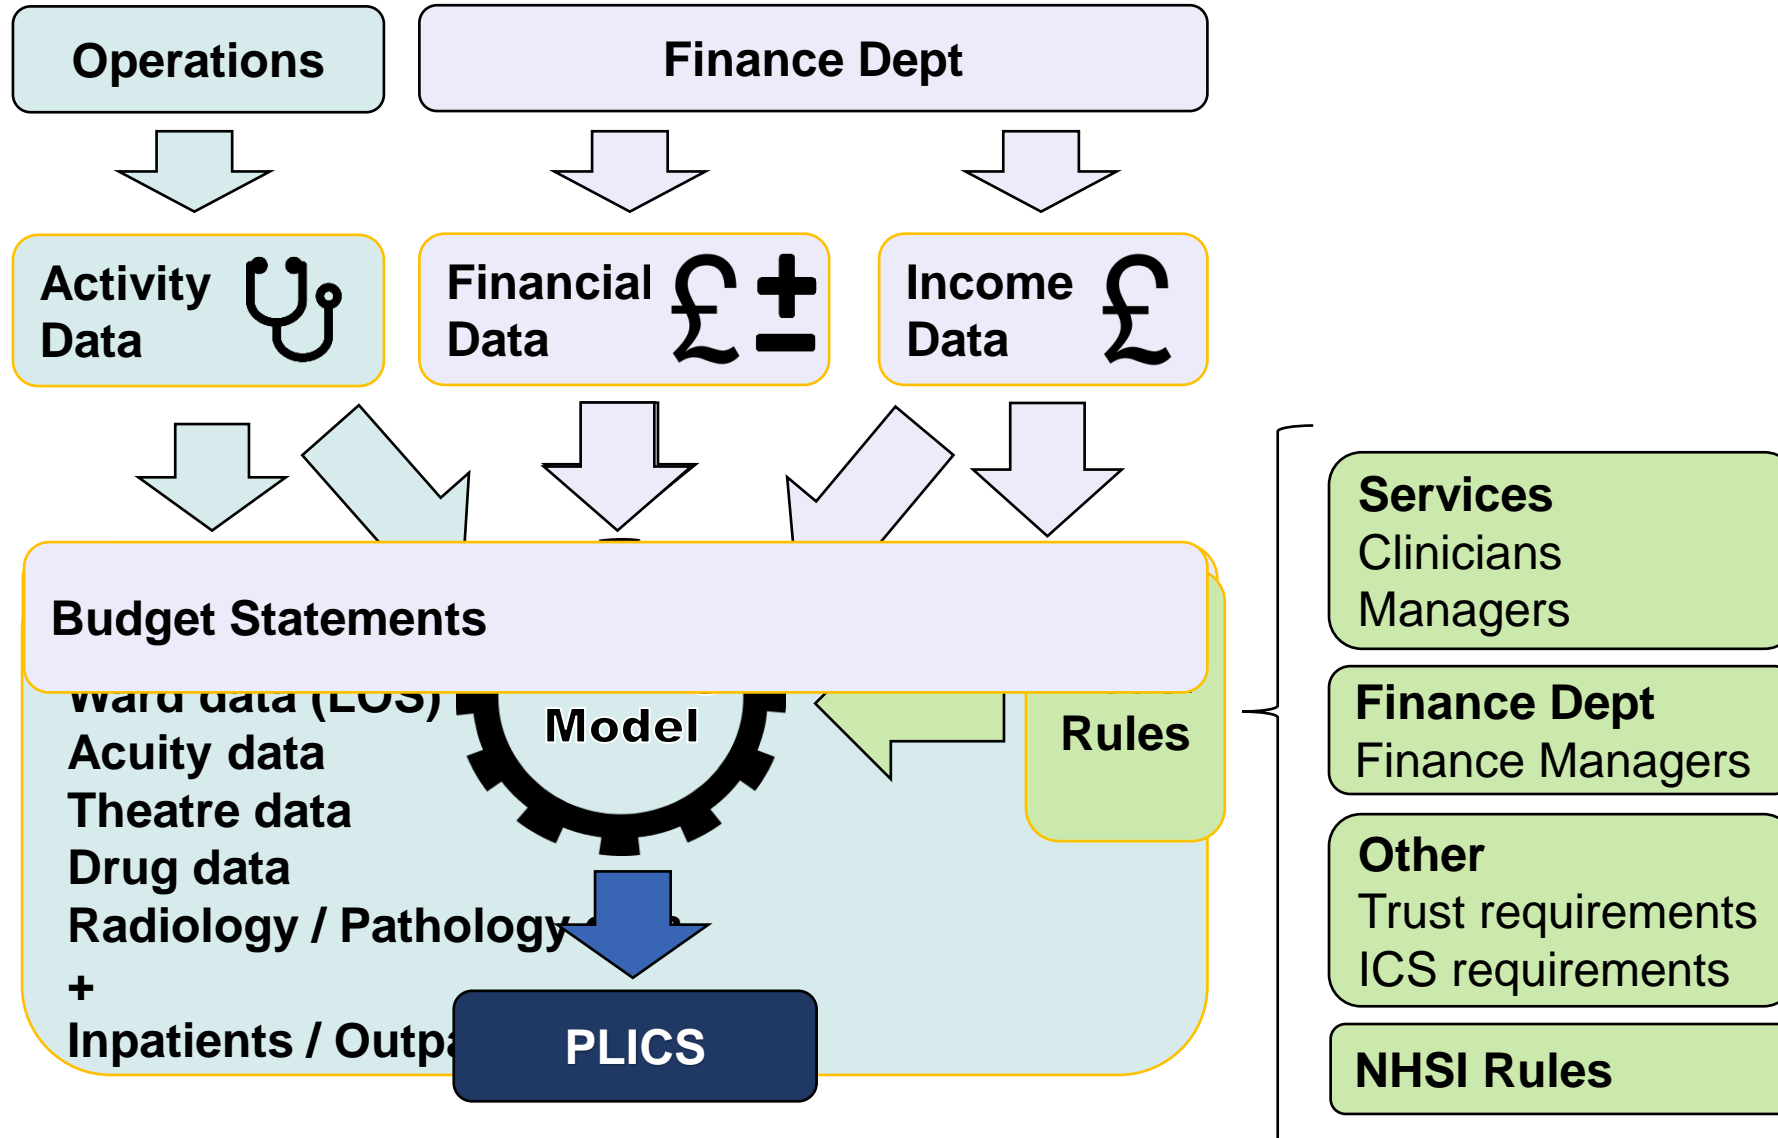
Operations

Finance Dept

Activity Data

Financial Data

Income Data

Budget Statements

Ward data (LOS)
Acuity data
Theatre data
Drug data
Radiology / Pathology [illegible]
+
Inpatients / Outpa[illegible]

Model

Rules

PLICS

Services
Clinicians
Managers

Finance Dept
Finance Managers

Other
Trust requirements
ICS requirements

NHSI Rules